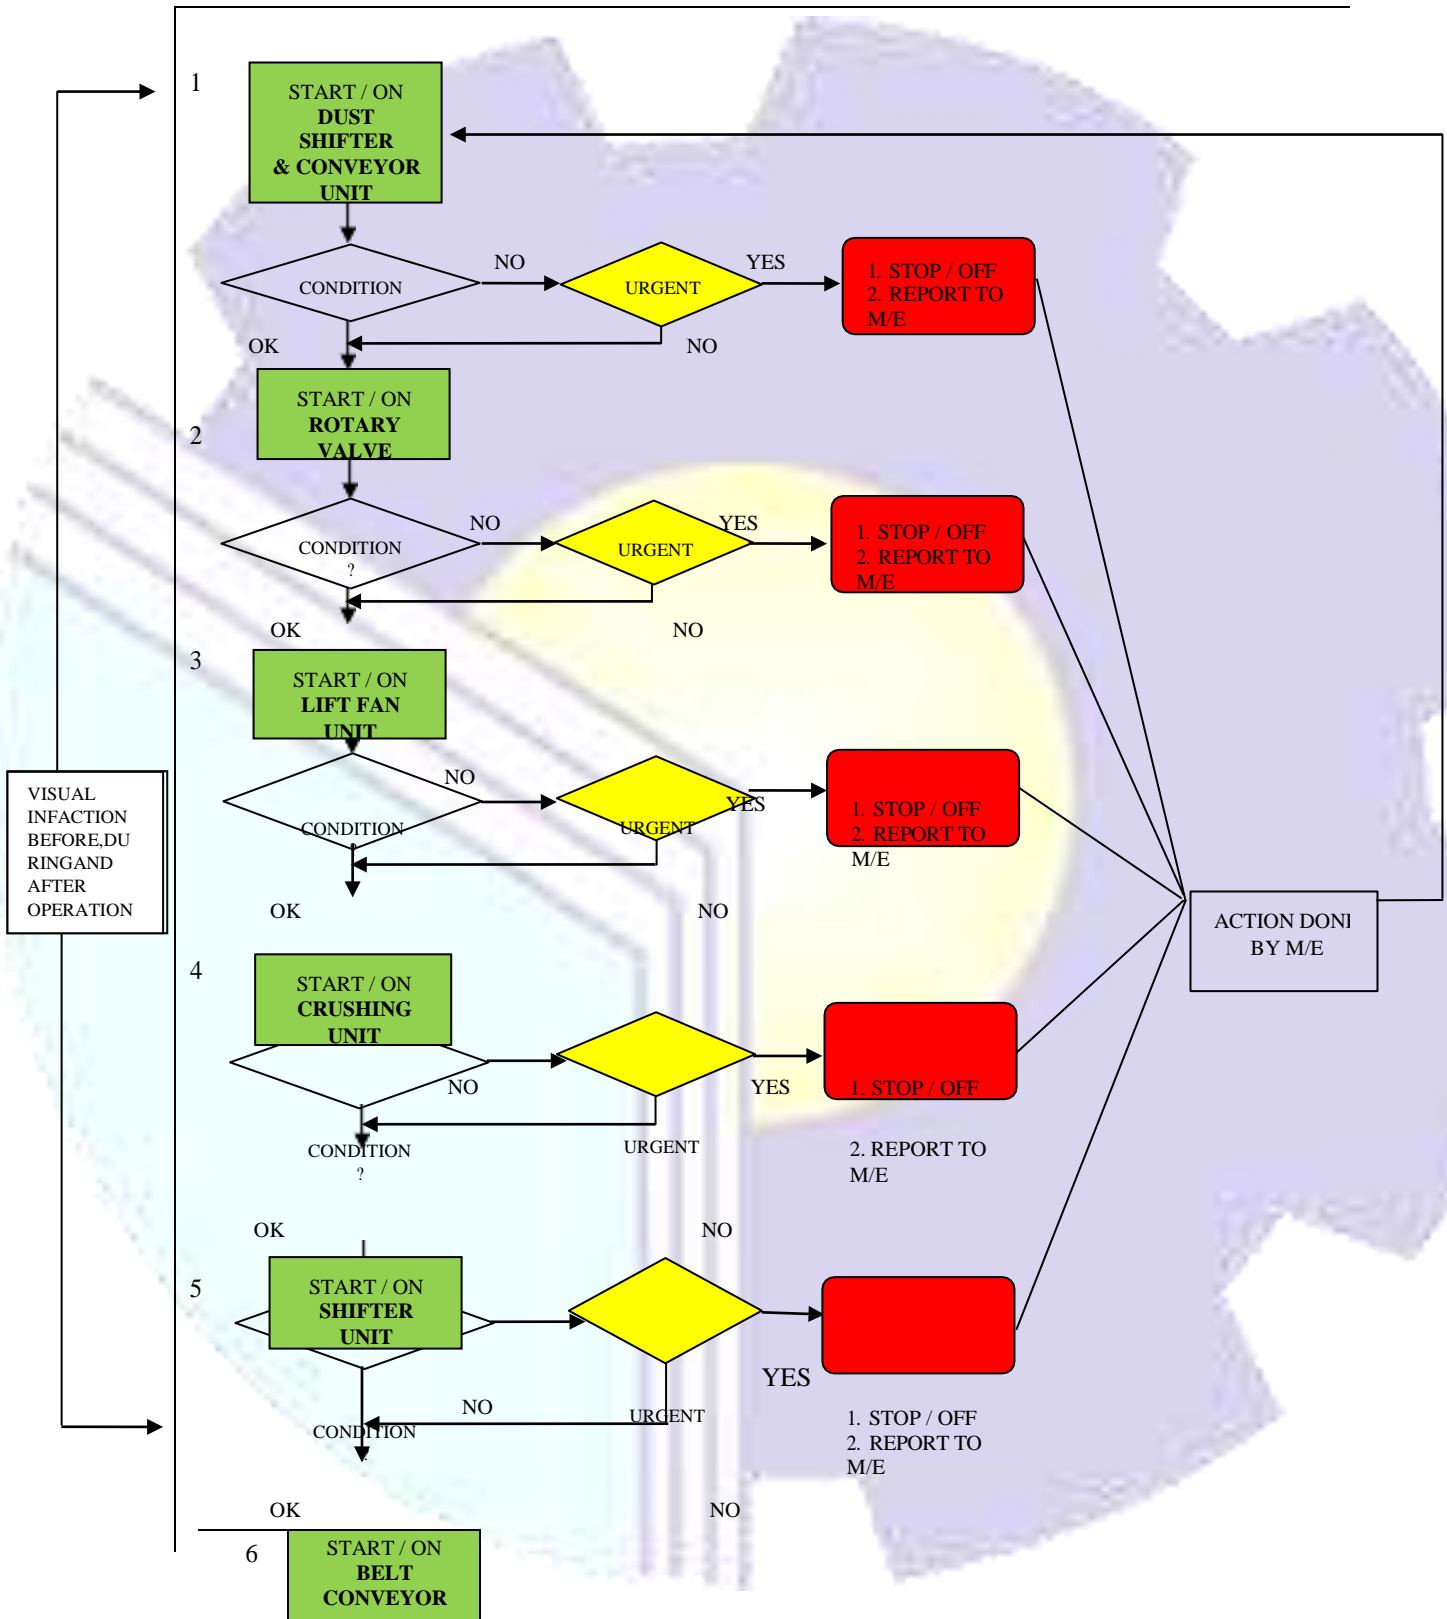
VISUAL INFACTION BEFORE,DU RINGAND AFTER OPERATION

1

START / ON
DUST SHIFTER & CONVEYOR UNIT

CONDITION

NO

URGENT

YES

1. STOP / OFF
2. REPORT TO M/E

OK

NO

2

START / ON
ROTARY VALVE

CONDITION ?

NO

URGENT

YES

1. STOP / OFF
2. REPORT TO M/E

OK

NO

3

START / ON
LIFT FAN UNIT

CONDITION

NO

URGENT

YES

1. STOP / OFF
2. REPORT TO M/E

OK

NO

ACTION DONI BY M/E

4

START / ON
CRUSHING UNIT

NO

YES

1. STOP / OFF

CONDITION ?

URGENT

2. REPORT TO M/E

OK

NO

5

START / ON
SHIFTER UNIT

YES

NO

URGENT

CONDITION

1. STOP / OFF
2. REPORT TO M/E

OK

NO

6

START / ON
BELT CONVEYOR